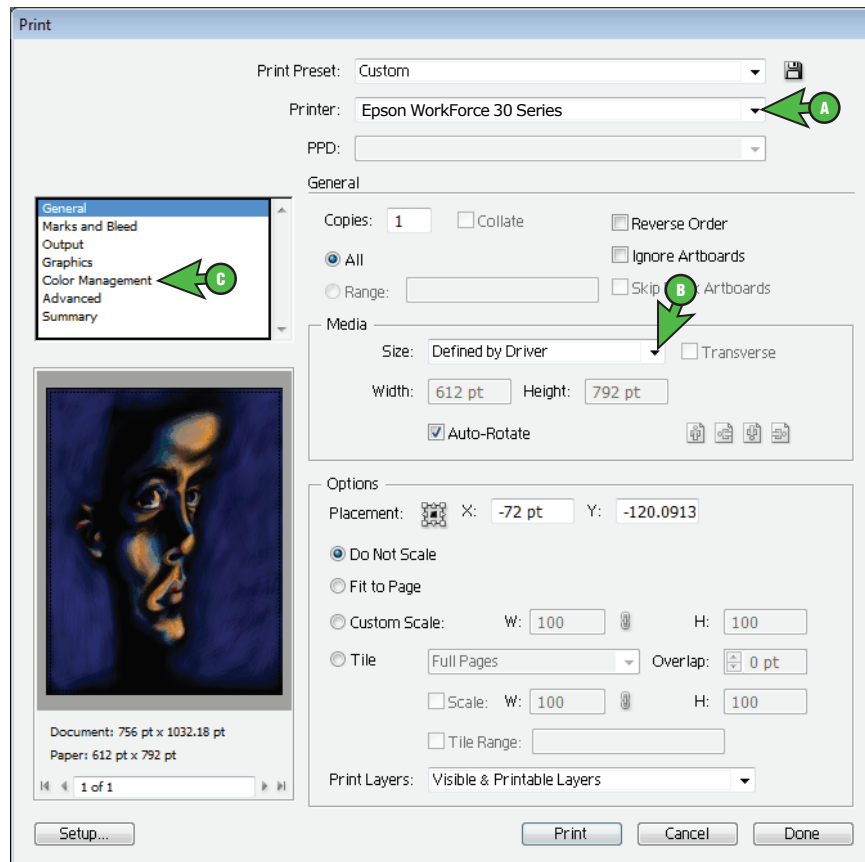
Print

Print Preset: Custom

Printer: Epson WorkForce 30 Series

A

PPD:

General

General
Marks and Bleed
Output
Graphics
Color Management
Advanced
Summary

C

Copies: 1

Collate

Reverse Order

Ignore Artboards

All

Range:

Skip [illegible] Artboards

B

Media

Size: Defined by Driver

Transverse

Width: 612 pt

Height: 792 pt

Auto-Rotate

Options

Placement:

X: -72 pt

Y: -120.0913

Do Not Scale

Fit to Page

Custom Scale:

W: 100

H: 100

Tile

Full Pages

Overlap: 0 pt

Scale:

W: 100

H: 100

Tile Range:

Document: 756 pt x 1032.18 pt
Paper: 612 pt x 792 pt

1 of 1

Print Layers: Visible & Printable Layers

Setup...

Print

Cancel

Done